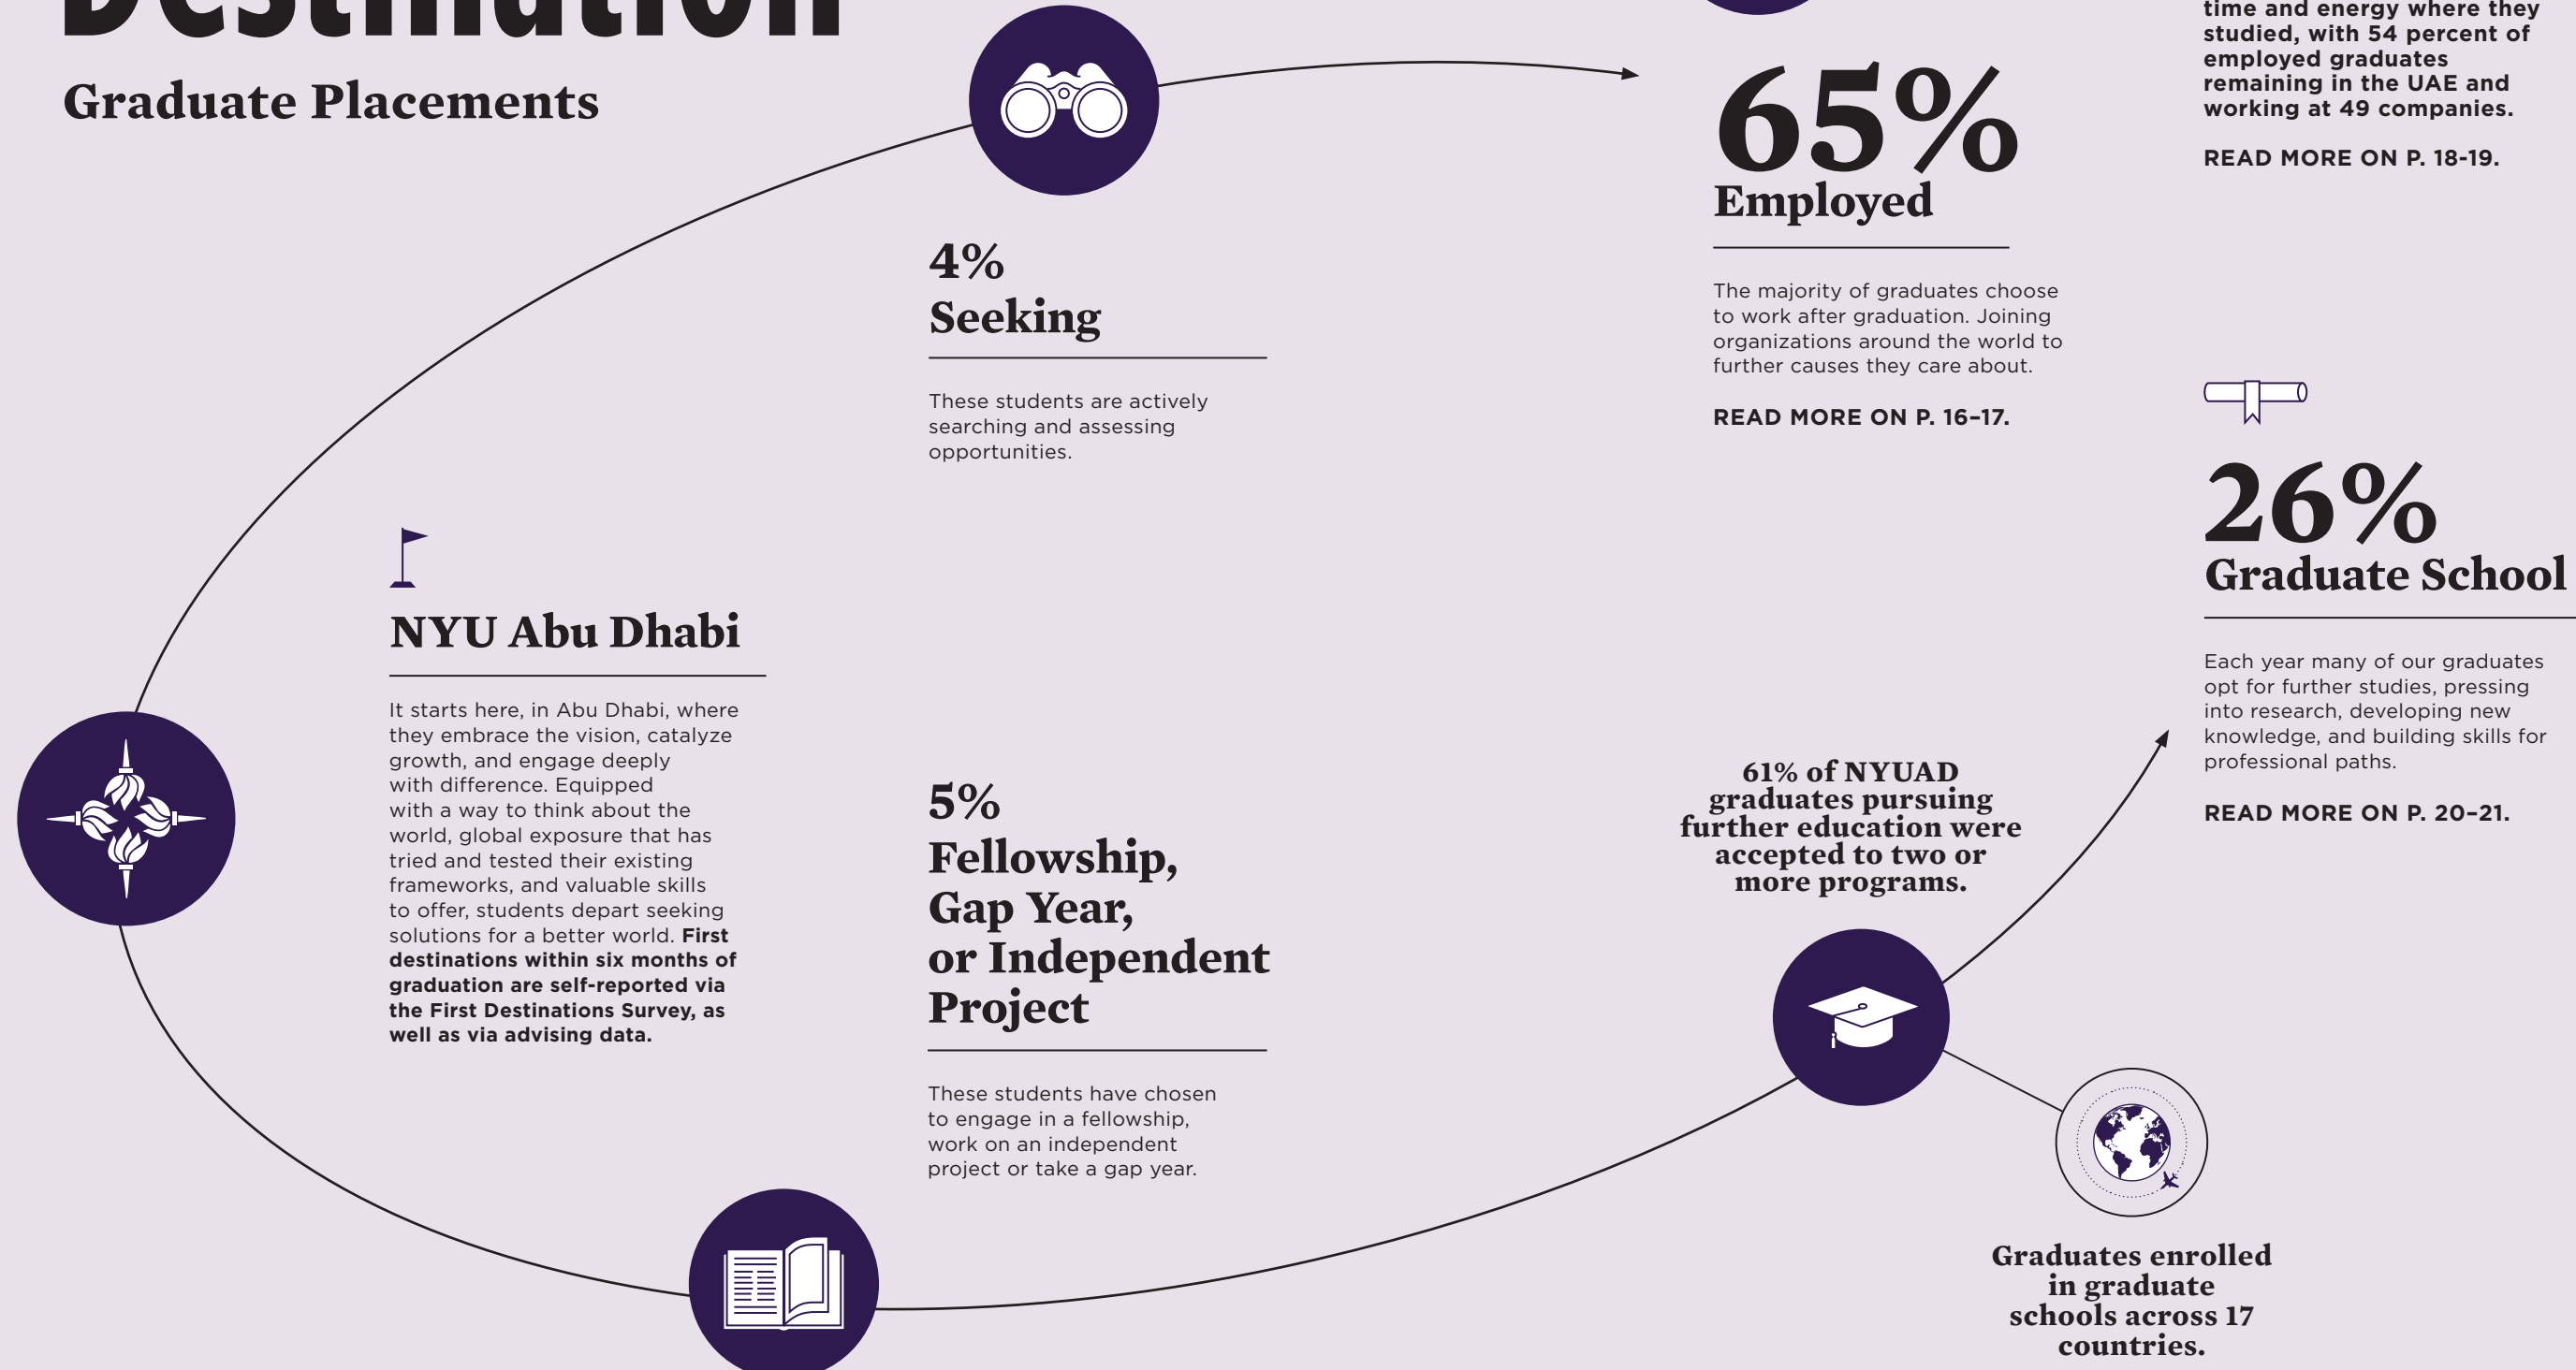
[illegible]

Graduate Placements

4%
Seeking

These students are actively searching and assessing opportunities.

65%
Employed

The majority of graduates choose to work after graduation. Joining organizations around the world to further causes they care about.

READ MORE ON P. 16–17.

time and energy where they studied, with 54 percent of employed graduates remaining in the UAE and working at 49 companies.

READ MORE ON P. 18-19.

NYU Abu Dhabi

It starts here, in Abu Dhabi, where they embrace the vision, catalyze growth, and engage deeply with difference. Equipped with a way to think about the world, global exposure that has tried and tested their existing frameworks, and valuable skills to offer, students depart seeking solutions for a better world. **First destinations within six months of graduation are self-reported via the First Destinations Survey, as well as via advising data.**

5%
Fellowship, Gap Year, or Independent Project

These students have chosen to engage in a fellowship, work on an independent project or take a gap year.

26%
Graduate School

Each year many of our graduates opt for further studies, pressing into research, developing new knowledge, and building skills for professional paths.

READ MORE ON P. 20–21.

61% of NYUAD graduates pursuing further education were accepted to two or more programs.

Graduates enrolled in graduate schools across 17 countries.